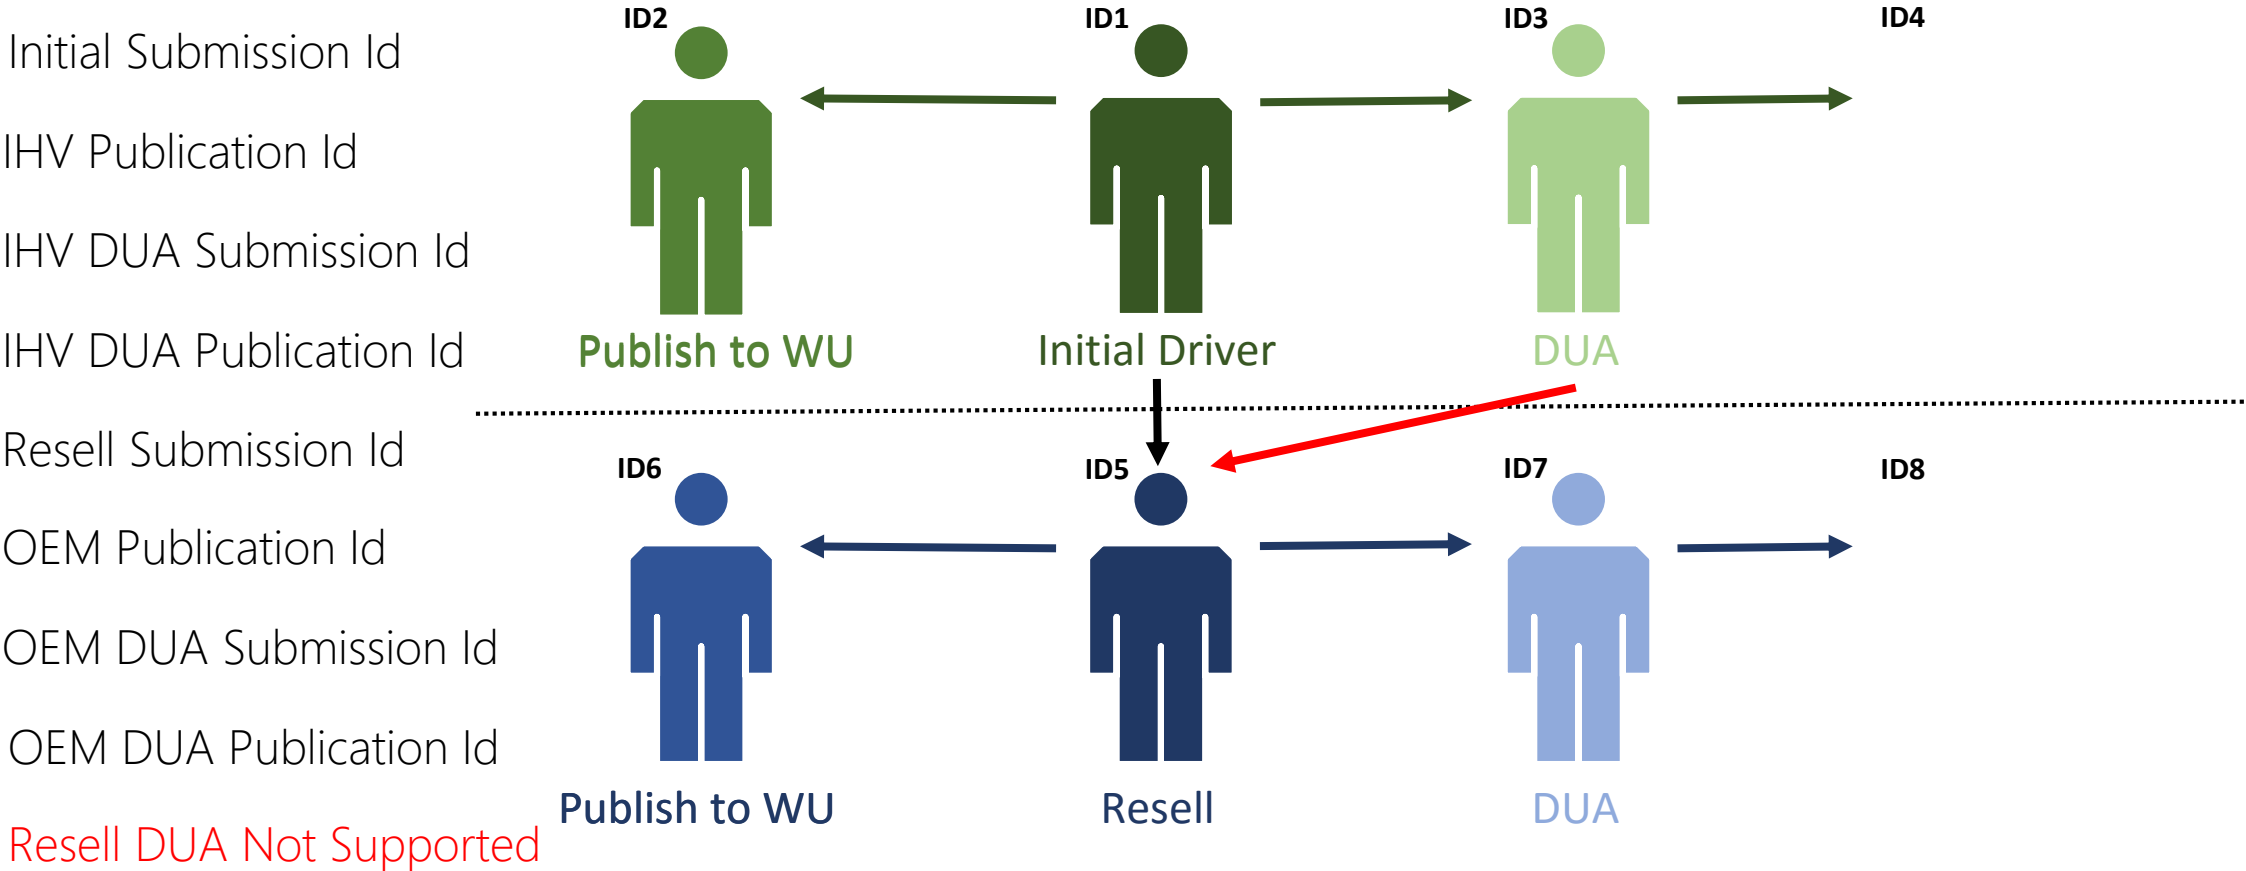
Initial Submission Id

IHV Publication Id

IHV DUA Submission Id

IHV DUA Publication Id

ID2

ID1

ID3

ID4

Publish to WU

Initial Driver

DUA

Resell Submission Id

OEM Publication Id

OEM DUA Submission Id

OEM DUA Publication Id

Resell DUA Not Supported

ID6

ID5

ID7

ID8

Publish to WU

Resell

DUA